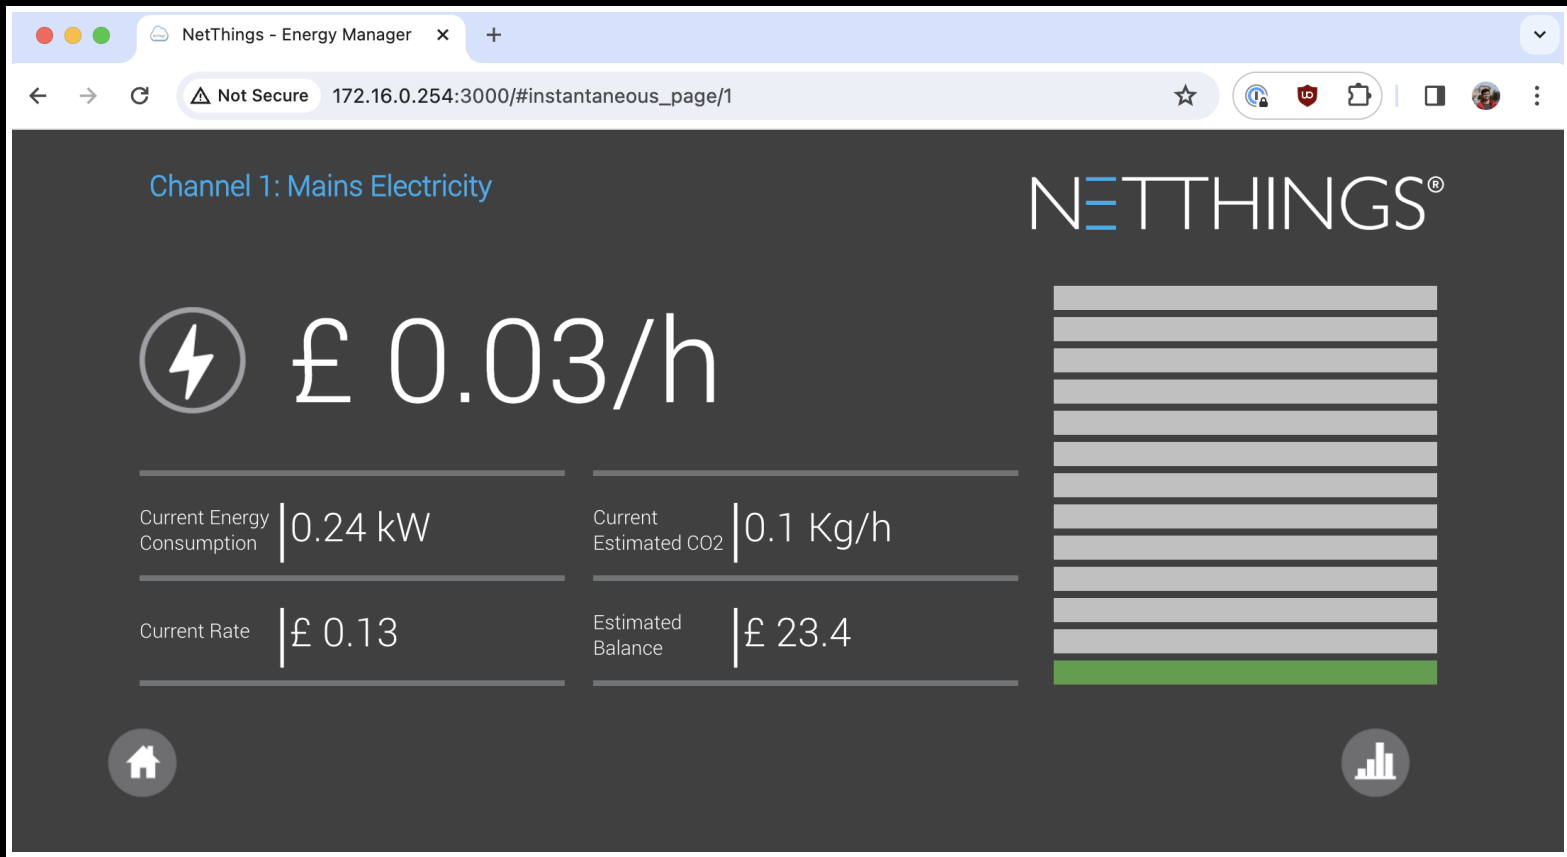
NetThings - Energy Manager

Not Secure 172.16.0.254:3000/#instantaneous_page/1

Channel 1: Mains Electricity

NETTHINGS®

£ 0.03/h

| Current Energy Consumption | 0.24 kW | Current Estimated CO2 | 0.1 Kg/h |
|---|---|---|---|
| Current Rate | £ 0.13 | Estimated Balance | £ 23.4 |